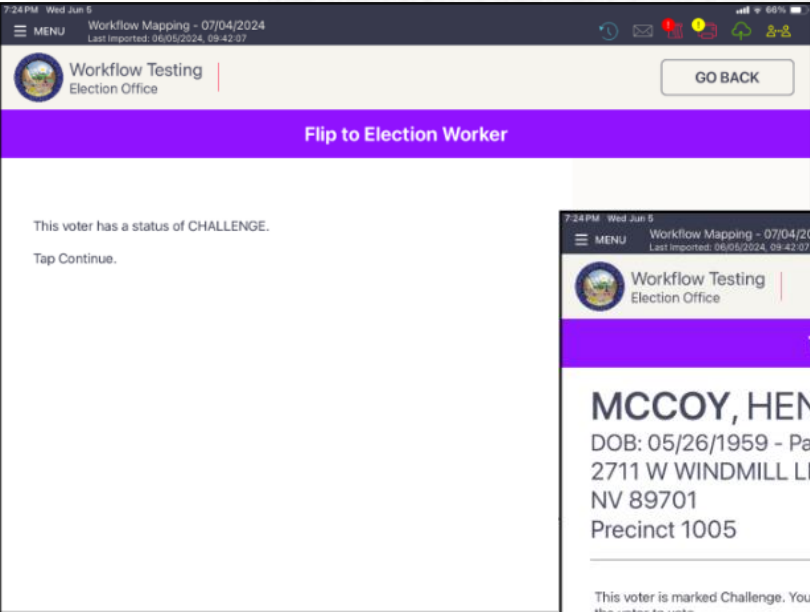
7:24 PM Wed Jun 5

66%

MENU

Workflow Mapping - 07/04/2024
Last Imported: 06/05/2024, 09:42:07

Workflow Testing
Election Office

GO BACK

Flip to Election Worker

This voter has a status of CHALLENGE.

Tap Continue.

7:24 PM Wed Jun 5

MENU

Workflow Mapping - 07/04/20
Last Imported: 06/05/2024, 09:42:07

Workflow Testing
Election Office

MCCOY, HEN

DOB: 05/26/1959 - Pa

2711 W WINDMILL L

NV 89701

Precinct 1005

This voter is marked Challenge. You
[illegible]